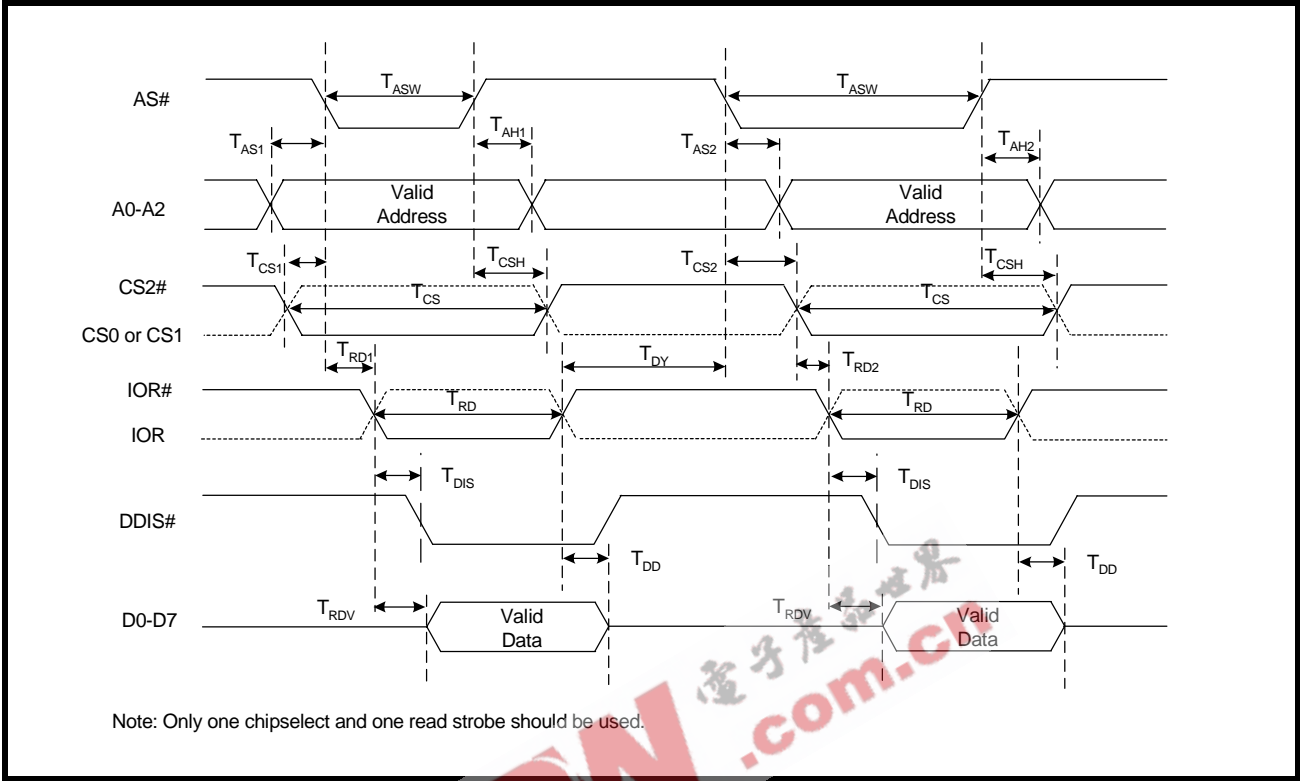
AS#

$T_{ASW}$

$T_{ASW}$

$T_{AS1}$

$T_{AH1}$

$T_{AS2}$

$T_{AH2}$

A0-A2

Valid Address

Valid Address

$T_{CS1}$

$T_{CSH}$

$T_{CS2}$

$T_{CSH}$

CS2#

$T_{CS}$

$T_{CS}$

CS0 or CS1

$T_{RD1}$

$T_{DY}$

$T_{RD2}$

IOR#

$T_{RD}$

$T_{RD}$

IOR

$T_{DIS}$

$T_{DIS}$

DDIS#

$T_{DD}$

$T_{DD}$

$T_{RDV}$

$T_{RDV}$

D0-D7

Valid Data

Valid Data

Note: Only one chipselect and one read strobe should be used.

电子产品世界

.com.cn